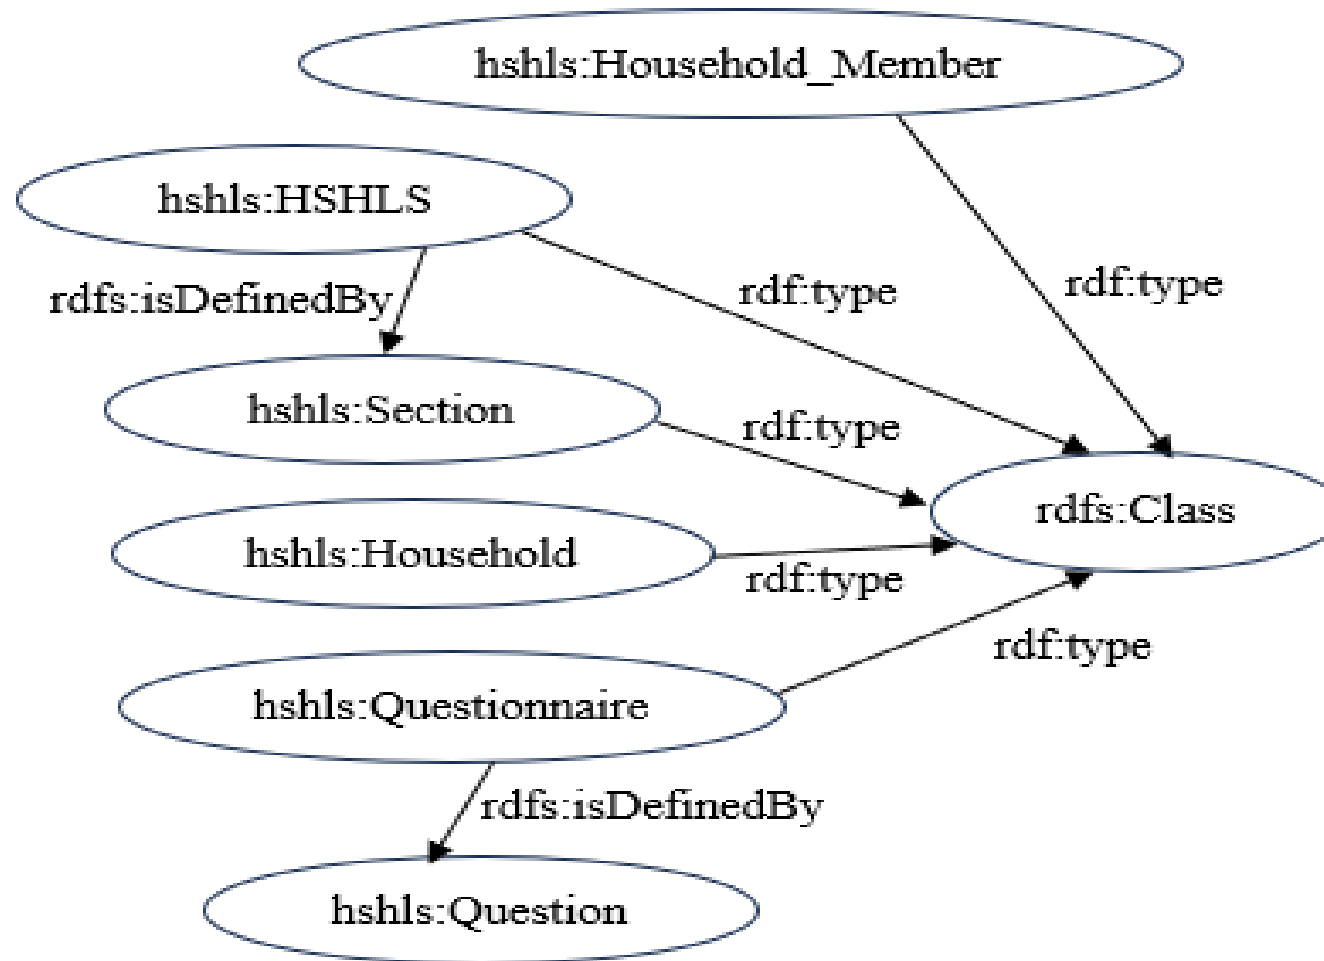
hshls:Household_Member

hshls:HSHLS

rdf:type

rdf:type

rdfs:isDefinedBy

hshls:Section

rdf:type

rdfs:Class

hshls:Household

rdf:type

rdf:type

hshls:Questionnaire

rdfs:isDefinedBy

hshls:Question